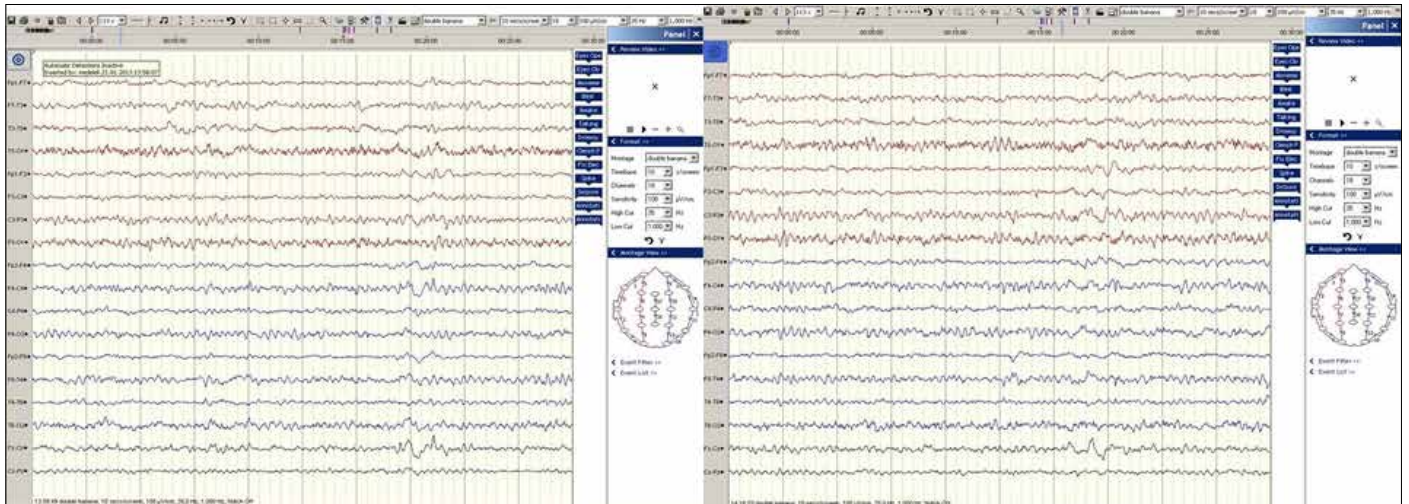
Panel

Review Video

Format

Montage double banana
Timebase 10 s/screen
Channels 18
Sensitivity 100 µV/cm
High Cut 35 Hz
Low Cut 1.000 Hz

Montage View

Event Filter
Event List

Automatic Detections Inactive

Fp1-F7
F7-T3
T3-T5
T5-O1
Fp1-F3
F3-C3
C3-P3
P3-O1
Fp2-F4
F4-C4
C4-P4
P4-O2
Fp2-F8
F8-T4
T4-T6
T6-O2
Fz-Cz
Cz-Pz

Eyes Open
Eyes Closed
Movement
Blink
Awake
Talking
Drowsy
Clench
Pz Elec
Spike
Seizure
annotation
annotation

Panel

Review Video

Format

Montage double banana
Timebase 10 s/screen
Channels 18
Sensitivity 100 µV/cm
High Cut 35 Hz
Low Cut 1.000 Hz

Montage View

Event Filter
Event List

Fp1-F7
F7-T3
T3-T5
T5-O1
Fp1-F3
F3-C3
C3-P3
P3-O1
Fp2-F4
F4-C4
C4-P4
P4-O2
Fp2-F8
F8-T4
T4-T6
T6-O2
Fz-Cz
Cz-Pz

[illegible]